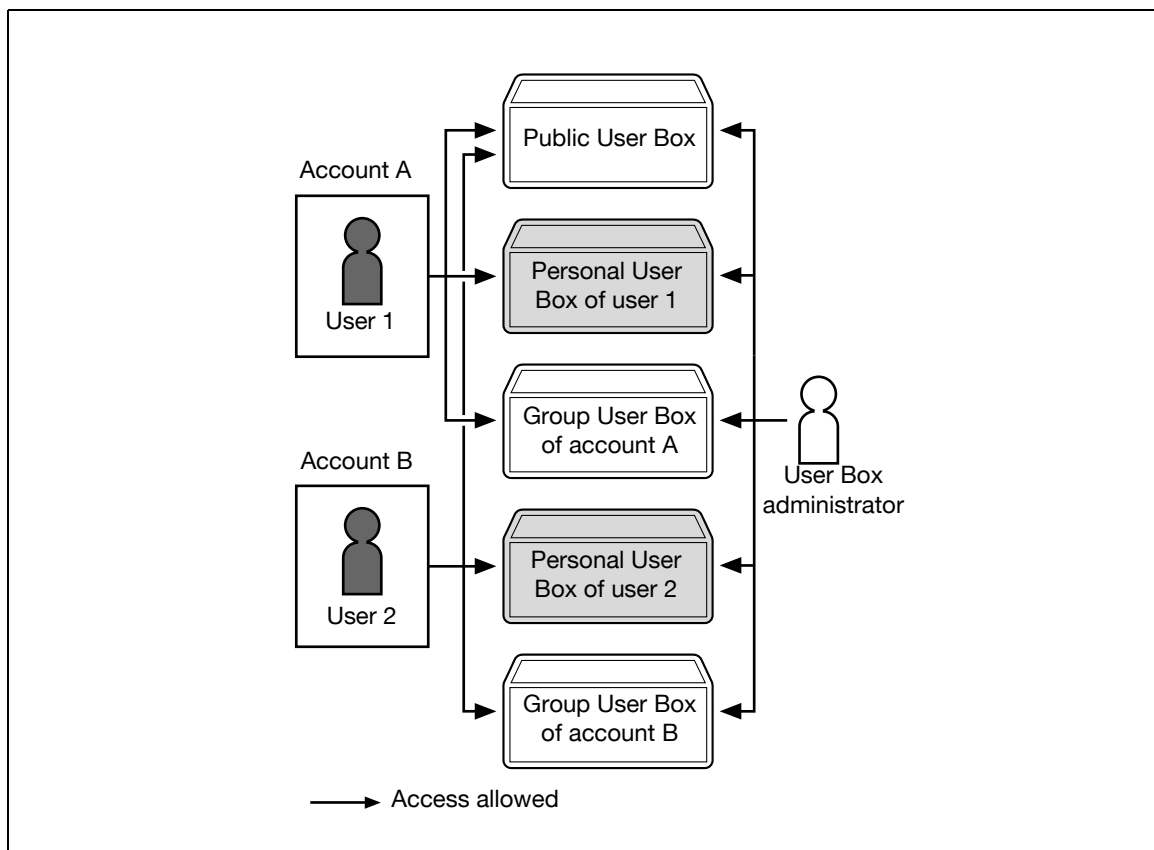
Account A

User 1

Account B

User 2

Public User Box

Personal User Box of user 1

Group User Box of account A

Personal User Box of user 2

Group User Box of account B

User Box administrator

Access allowed